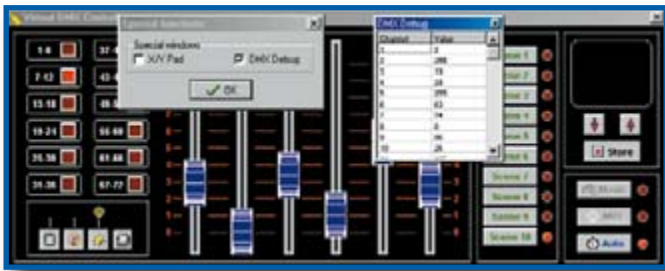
Virtual DMX Controller

Special Interfaces

Special windows

X/Y Pad

DMX Debug

OK

DMX Debug

| Channel | Value |
|---|---|
| 1 | 0 |
| 2 | 255 |
| 3 | 15 |
| 4 | 28 |
| 5 | 255 |
| 6 | 63 |
| 7 | 34 |
| 8 | 0 |
| 9 | 95 |
| 10 | 26 |

1-6

7-12

13-18

19-24

25-30

31-36

37-42

43-48

49-54

55-60

61-66

67-72

Scene 1

Scene 2

Scene 3

Scene 4

Scene 5

Scene 6

Scene 7

Scene 8

Scene 9

Scene 10

Store

Music

MIDI

Auto